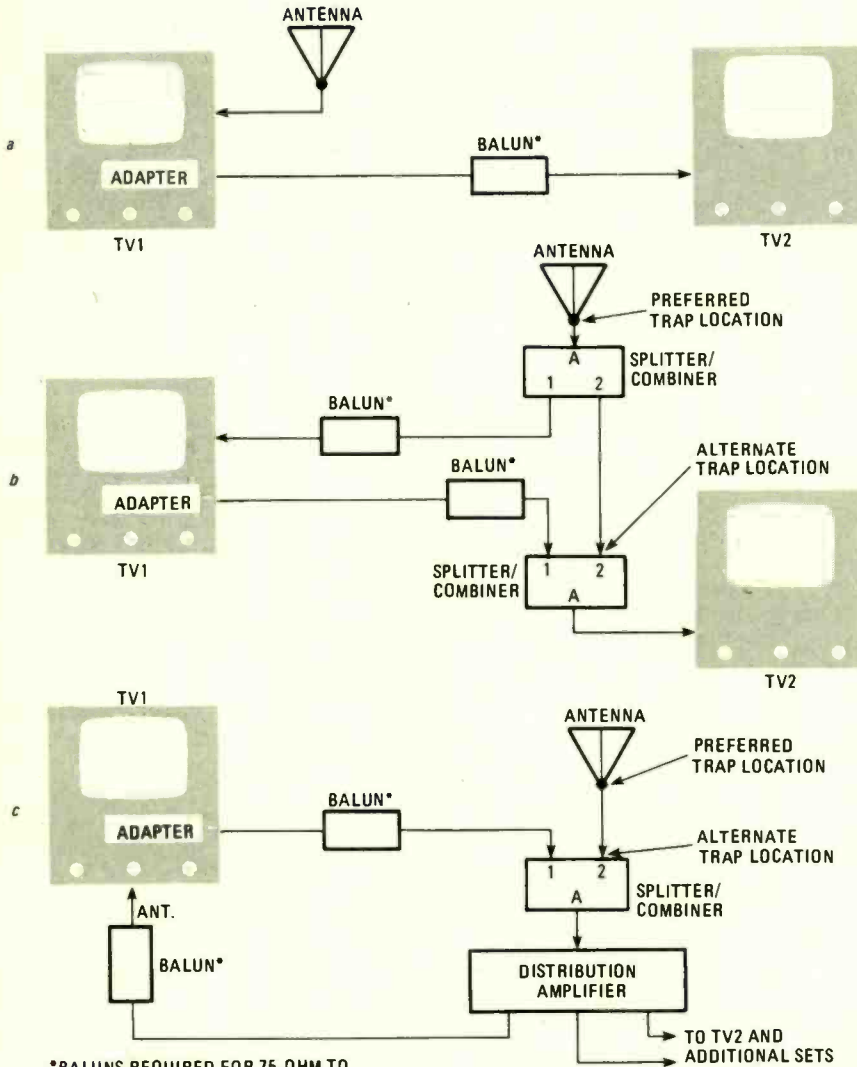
ANTENNA

a

ADAPTER

BALUN*

TV1

TV2

ANTENNA

PREFERRED TRAP LOCATION

A

SPLITTER/ COMBINER

1 2

BALUN*

b

BALUN*

ALTERNATE TRAP LOCATION

ADAPTER

TV1

SPLITTER/ COMBINER

1 2

A

TV2

TV1

ANTENNA

PREFERRED TRAP LOCATION

c

BALUN*

ADAPTER

ALTERNATE TRAP LOCATION

1 2

A

SPLITTER/ COMBINER

ANT.

BALUN*

DISTRIBUTION AMPLIFIER

TO TV2 AND ADDITIONAL SETS

*BALUNS REQUIRED FOR 75-OHM TO